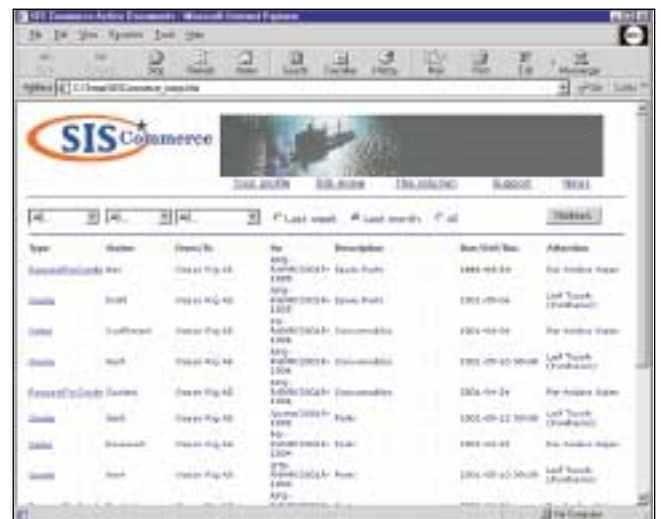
SIS Commerce Active Documents - Microsoft Internet Explorer

File Edit View Favorites Tools Help

Back Forward Stop Refresh Home Search Favorites History Mail Print Edit Messenger

Address C:\Temp\SISCommerce_new.htm Go Links

SIS Commerce

Your profile Edit Archive File Transfer Support News

All All All Last week Last month all Refresh

| Type | Status | From/To | No | Description | Due/Sent/Rec | Attention |
|---|---|---|---|---|---|---|
| RequestForQuote | Rec | Ocean Rig AS | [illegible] | Spare Parts | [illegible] | Per Anders Aase |
| Quote | Draft | Ocean Rig AS | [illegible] | Spare Parts | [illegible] | Leif Tronh (Fredheim) |
| Order | Confirmed | Ocean Rig AS | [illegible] | Consumables | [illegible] | Per Anders Aase |
| Quote | Sent | Ocean Rig AS | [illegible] | Consumables | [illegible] | Leif Tronh (Fredheim) |
| RequestForQuote | Opened | Ocean Rig AS | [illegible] | Consumables | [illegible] | Per Anders Aase |
| Quote | Sent | Ocean Rig AS | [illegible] | Tools | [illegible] | Leif Tronh (Fredheim) |
| Order | Received | Ocean Rig AS | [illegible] | Tools | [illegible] | Per Anders Aase |
| Quote | Sent | Ocean Rig AS | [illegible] | Tools | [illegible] | Leif Tronh (Fredheim) |

My Computer